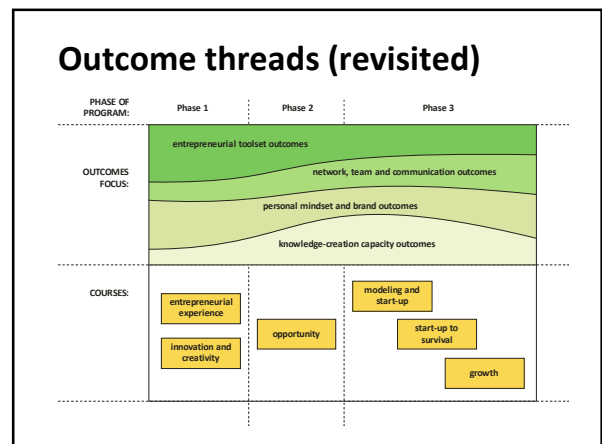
Outcome threads (revisited)

PHASE OF PROGRAM:

Phase 1

Phase 2

Phase 3

OUTCOMES FOCUS:

entrepreneurial toolset outcomes

network, team and communication outcomes

personal mindset and brand outcomes

knowledge-creation capacity outcomes

COURSES:

entrepreneurial experience

innovation and creativity

opportunity

modeling and start-up

start-up to survival

growth